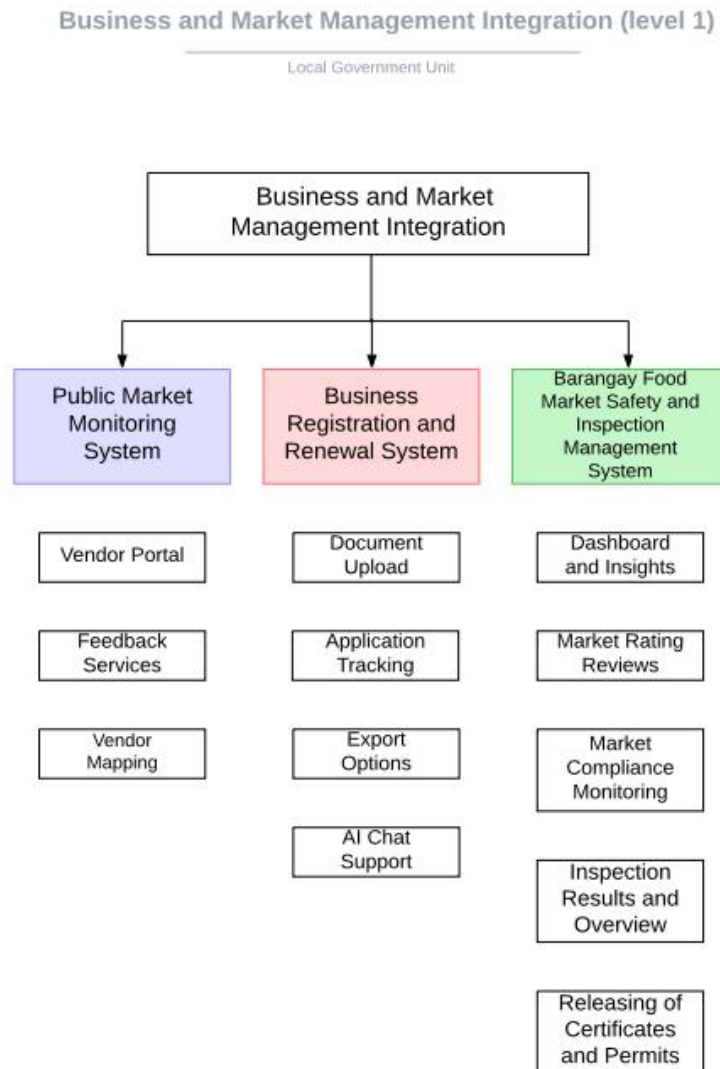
Business and Market Management Integration (level 1)

Local Government Unit

Business and Market Management Integration

Public Market Monitoring System

Business Registration and Renewal System

Barangay Food Market Safety and Inspection Management System

Vendor Portal

Feedback Services

Vendor Mapping

Document Upload

Application Tracking

Export Options

AI Chat Support

Dashboard and Insights

Market Rating Reviews

Market Compliance Monitoring

Inspection Results and Overview

Releasing of Certificates and Permits